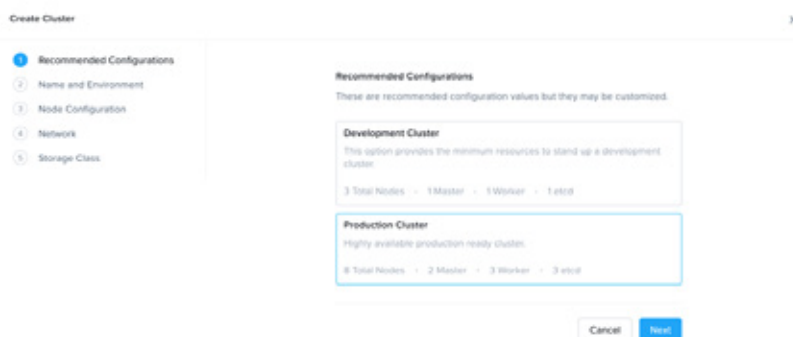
Create Cluster

1 Recommended Configurations
2 Name and Environment
3 Node Configuration
4 Network
5 Storage Class

Recommended Configurations

These are recommended configuration values but they may be customized.

Development Cluster

This option provides the minimum resources to stand up a development cluster.

3 Total Nodes · 1 Master · 1 Worker · 1 etcd

Production Cluster

Highly available production ready cluster.

8 Total Nodes · 2 Master · 3 Worker · 3 etcd

Cancel Next